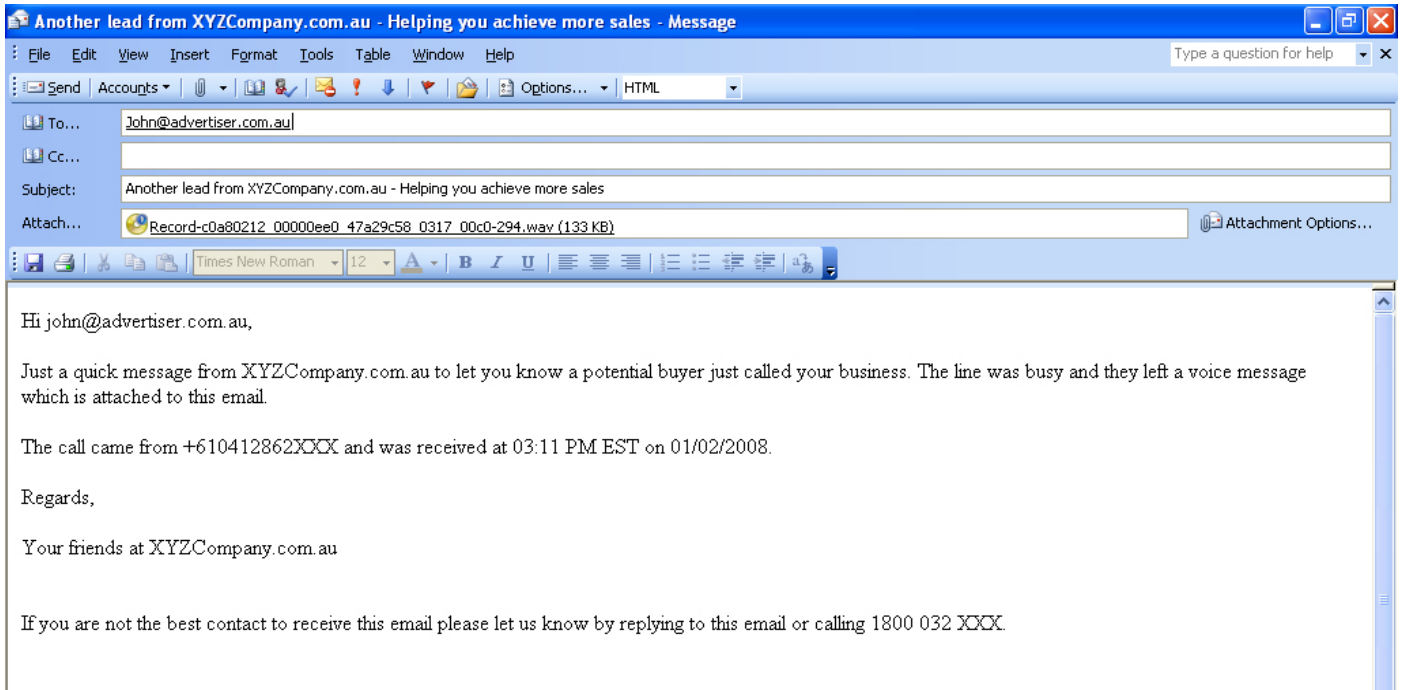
Another lead from XYZCompany.com.au - Helping you achieve more sales - Message

File Edit View Insert Format Tools Table Window Help

Type a question for help

Send | Accounts | Options... | HTML

To... John@advertiser.com.au

Cc...

Subject: Another lead from XYZCompany.com.au - Helping you achieve more sales

Attach... Record-c0a80212_00000ee0_47a29c58_0317_00c0-294.wav (133 KB)

Attachment Options...

Times New Roman 12 A B I U

Hi john@advertiser.com.au,

Just a quick message from XYZCompany.com.au to let you know a potential buyer just called your business. The line was busy and they left a voice message which is attached to this email.

The call came from +610412862XXX and was received at 03:11 PM EST on 01/02/2008.

Regards,

Your friends at XYZCompany.com.au

If you are not the best contact to receive this email please let us know by replying to this email or calling 1800 032 XXX.